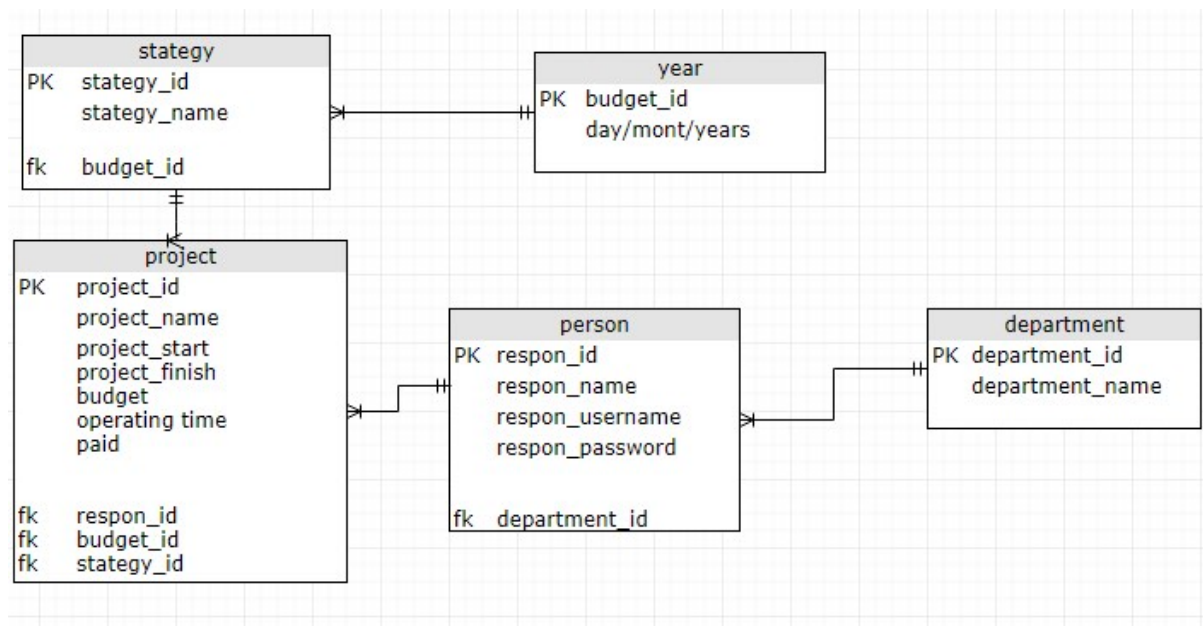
stategy
PK stategy_id
stategy_name
fk budget_id

year
PK budget_id
day/mont/years

project
PK project_id
project_name
project_start
project_finish
budget
operating time
paid
fk respon_id
fk budget_id
fk stategy_id

person
PK respon_id
respon_name
respon_username
respon_password
fk department_id

department
PK department_id
department_name